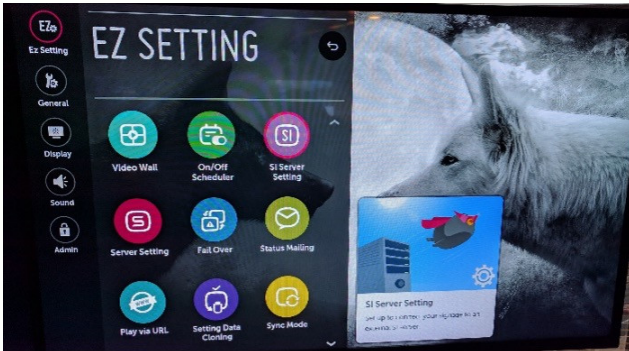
EZ
Ez Setting
General
Display
Sound
Admin

EZ SETTING

Video Wall
On/Off Scheduler
SI Server Setting
Server Setting
Fail Over
Status Mailing
Play via URL
Setting Data Cloning
Sync Mode

SI Server Setting
Set up to connect your signage to an external server